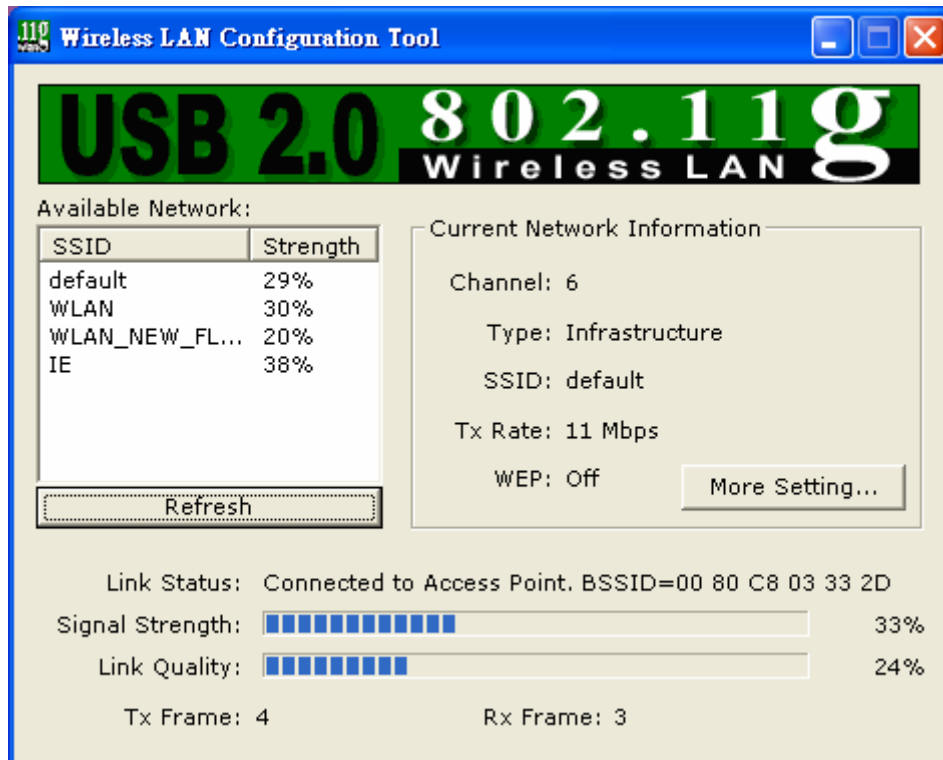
11g Wireless LAN Configuration Tool

USB 2.0 802.11g Wireless LAN

Available Network:

| SSID | Strength |
|---|---|
| default | 29% |
| WLAN | 30% |
| WLAN_NEW_FL... | 20% |
| IE | 38% |

Refresh

Current Network Information

Channel: 6

Type: Infrastructure

SSID: default

Tx Rate: 11 Mbps

WEP: Off

More Setting...

Link Status: Connected to Access Point. BSSID=00 80 C8 03 33 2D

Signal Strength: 33%

Link Quality: 24%

Tx Frame: 4

Rx Frame: 3